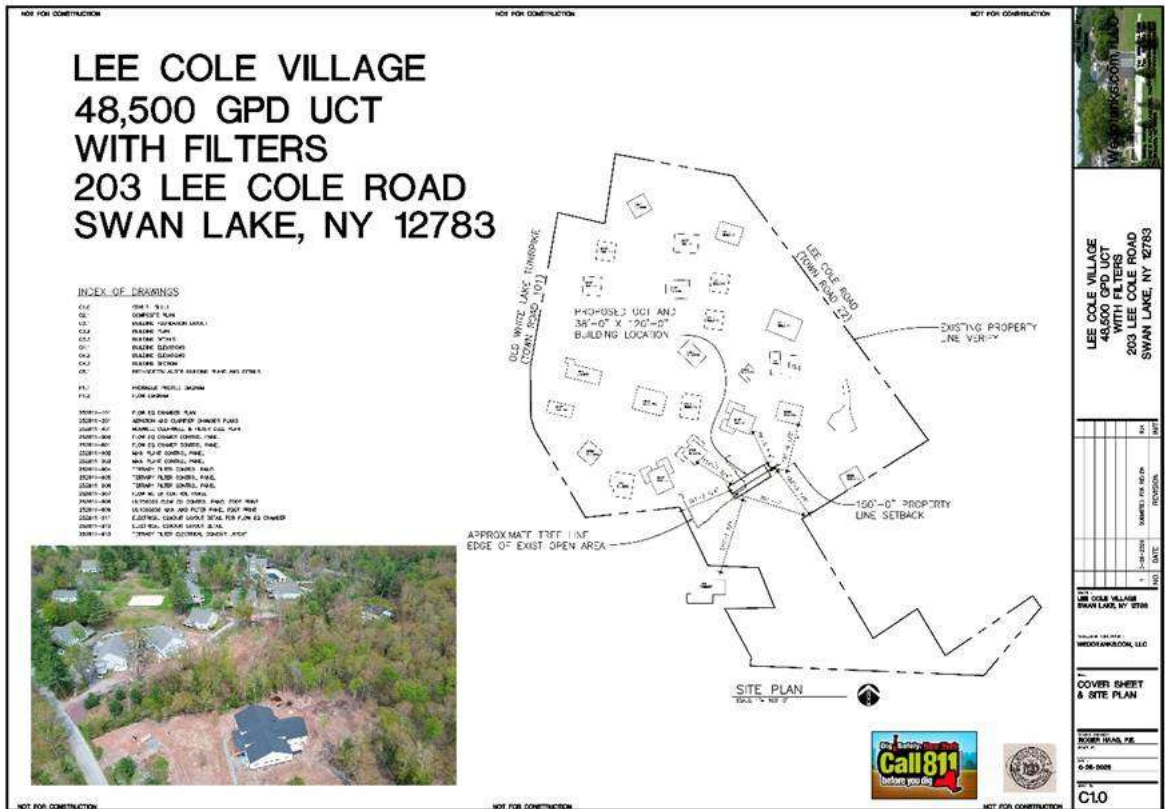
NOT FOR CONSTRUCTION NOT FOR CONSTRUCTION NOT FOR CONSTRUCTION

LEE COLE VILLAGE
48,500 GPD UCT
WITH FILTERS
203 LEE COLE ROAD
SWAN LAKE, NY 12783

INDEX OF DRAWINGS

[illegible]

OLD WHITE LAKE TURNPIKE (TOWN ROAD 101)

LEE COLE ROAD (TOWN ROAD 72)

PROPOSED UCT AND 38'-0" X 120'-0" BUILDING LOCATION

EXISTING PROPERTY LINE VERIFY

100'-0" PROPERTY LINE SETBACK

APPROX MATT TREE LINE EDGE OF EXIST OPEN AREA

SITE PLAN

Call 811 before you dig

NOT FOR CONSTRUCTION NOT FOR CONSTRUCTION NOT FOR CONSTRUCTION

Wedotanks.com LLC

LEE COLE VILLAGE
48,500 GPD UCT
WITH FILTERS
203 LEE COLE ROAD
SWAN LAKE, NY 12783

SUBMITTED FOR REVIEW

NO. DATE REVISION INIT

LEE COLE VILLAGE SWAN LAKE, NY 12783

WEDOTANKS.COM, LLC

COVER SHEET & SITE PLAN

ROGER HAAS, P.E.

C1.0